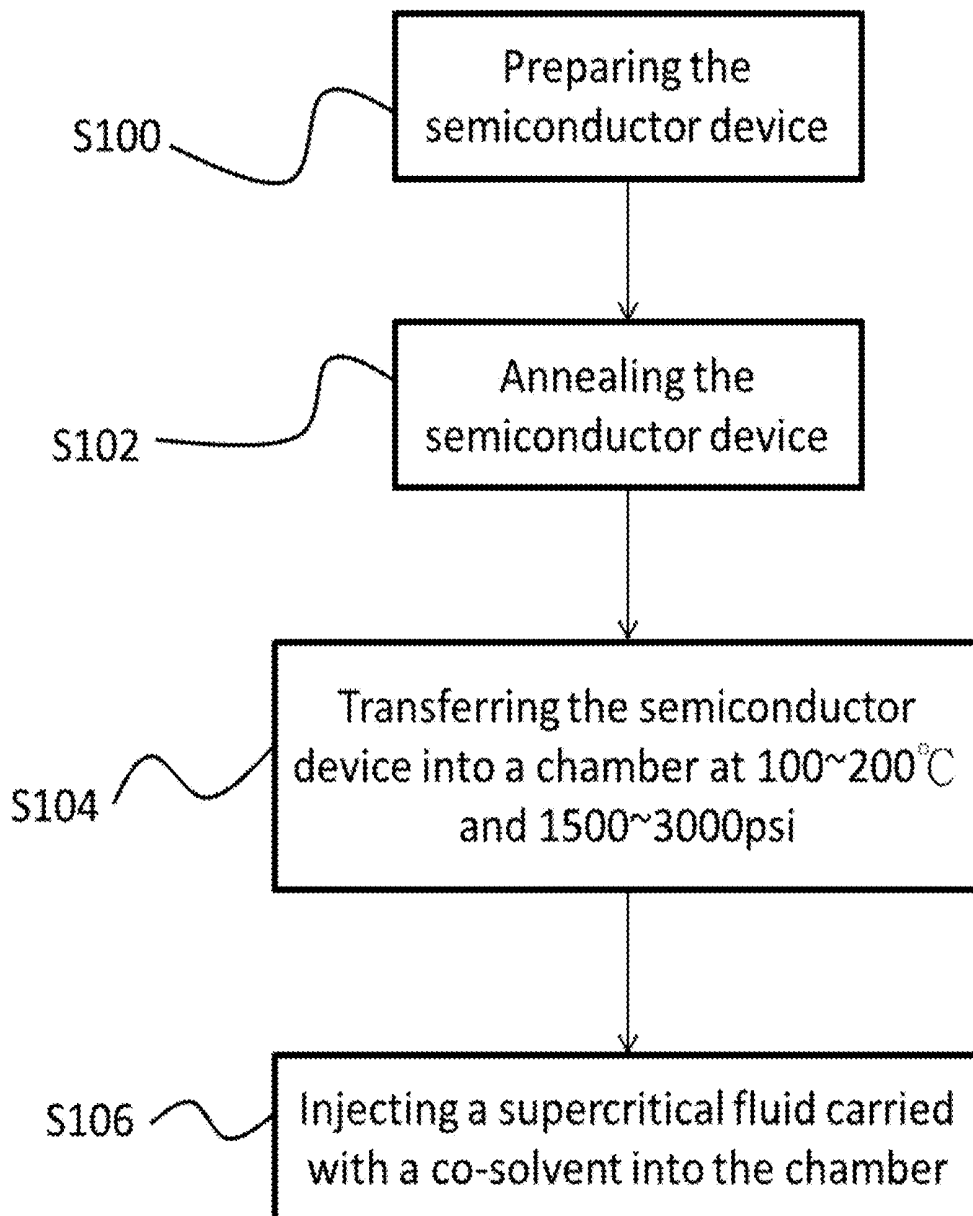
S100

Preparing the semiconductor device

S102

Annealing the semiconductor device

S104

Transferring the semiconductor device into a chamber at 100~200℃ and 1500~3000psi

S106

Injecting a supercritical fluid carried with a co-solvent into the chamber